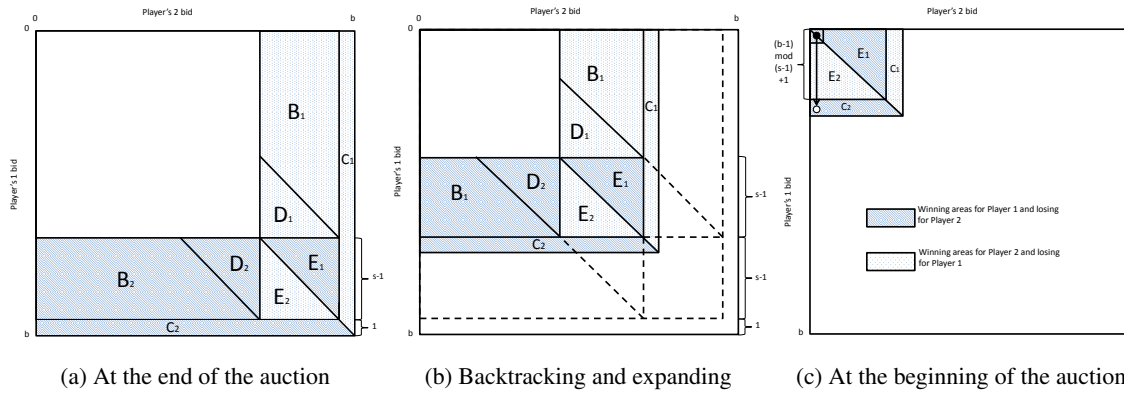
Player's 2 bid
0
b
0
Player's 1 bid
b
B₁
C₁
D₁
B₂
D₂
E₁
E₂
C₂
s-1
1

(a) At the end of the auction

Player's 2 bid
0
b
0
Player's 1 bid
b
B₁
C₁
D₁
B₁
D₂
E₁
E₂
C₂
s-1
s-1
1

(b) Backtracking and expanding

Player's 2 bid
Player's 1 bid
b
(b-1) mod (s-1) +1
E₁
E₂
C₁
C₂
Winning areas for Player 1 and losing for Player 2
Winning areas for Player 2 and losing for Player 1

(c) At the beginning of the auction